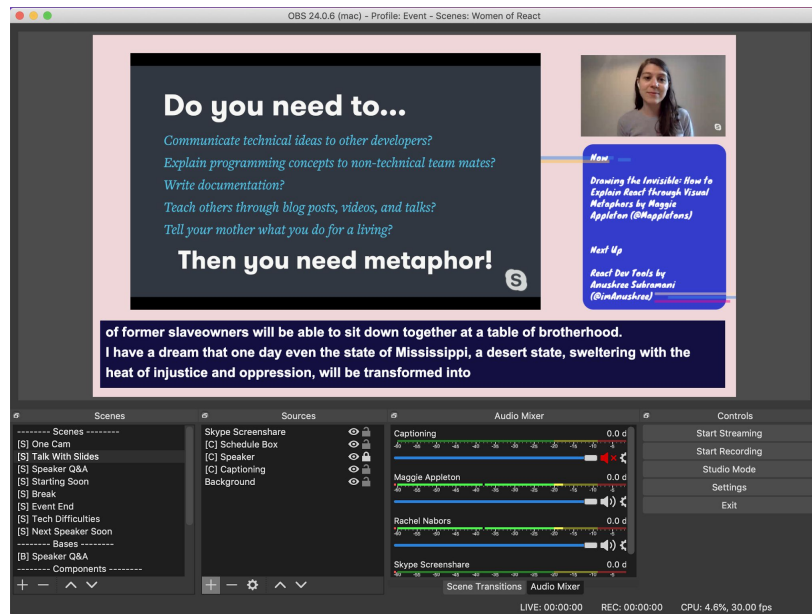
OBS 24.0.6 (mac) - Profile: Event - Scenes: Women of React

Do you need to...

Communicate technical ideas to other developers?
Explain programming concepts to non-technical team mates?
Write documentation?
Teach others through blog posts, videos, and talks?
Tell your mother what you do for a living?

Then you need metaphor!

Now

Drawing the Invisible: How to Explain React through Visual Metaphors by Maggie Appleton (@Mappletons)

Next Up

React Dev Tools by Anushree Subramani (@imAnushree)

of former slaveowners will be able to sit down together at a table of brotherhood.
I have a dream that one day even the state of Mississippi, a desert state, sweltering with the heat of injustice and oppression, will be transformed into

Scenes
-------- Scenes --------
[S] One Cam
[S] Talk With Slides
[S] Speaker Q&A
[S] Starting Soon
[S] Break
[S] Event End
[S] Tech Difficulties
[S] Next Speaker Soon
-------- Bases --------
[B] Speaker Q&A
-------- Components --------

Sources
Skype Screenshare
[C] Schedule Box
[C] Speaker
[C] Captioning
Background

Audio Mixer
Captioning 0.0 d
Maggie Appleton 0.0 d
Rachel Nabors 0.0 d
Skype Screenshare 0.0 d

Scene Transitions Audio Mixer

Controls
Start Streaming
Start Recording
Studio Mode
Settings
Exit

LIVE: 00:00:00 REC: 00:00:00 CPU: 4.6%, 30.00 fps